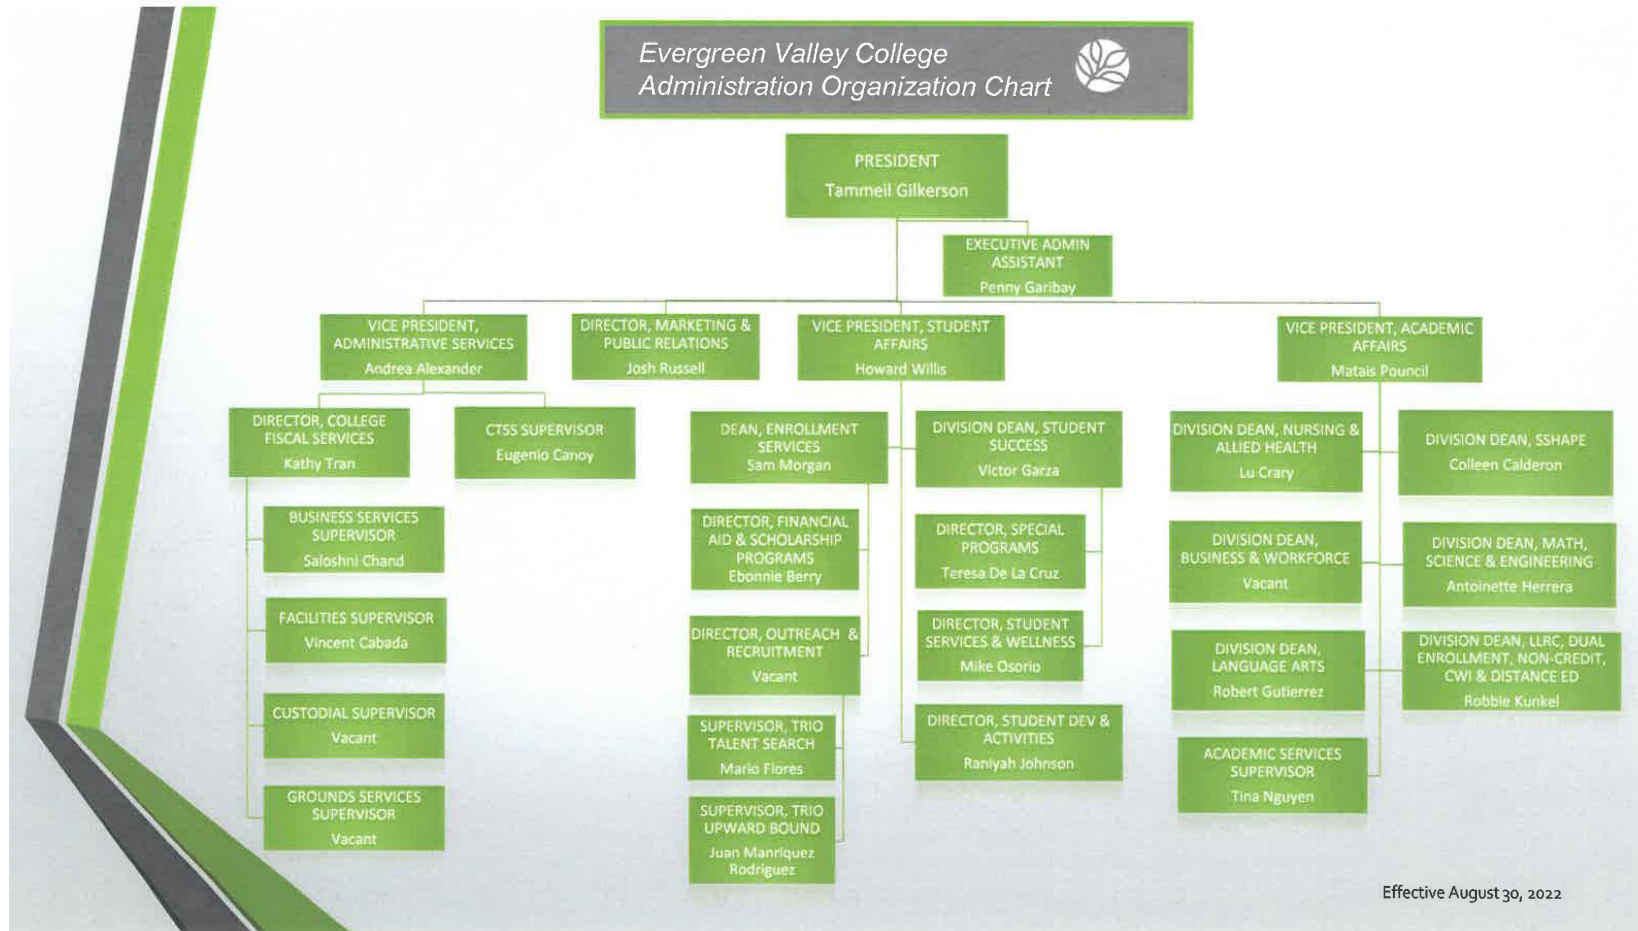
Evergreen Valley College
Administration Organization Chart

PRESIDENT
Tammeil Gilkerson

EXECUTIVE ADMIN ASSISTANT
Penny Garibay

VICE PRESIDENT, ADMINISTRATIVE SERVICES
Andrea Alexander

DIRECTOR, MARKETING & PUBLIC RELATIONS
Josh Russell

VICE PRESIDENT, STUDENT AFFAIRS
Howard Willis

VICE PRESIDENT, ACADEMIC AFFAIRS
Matais Pouncil

DIRECTOR, COLLEGE FISCAL SERVICES
Kathy Tran

CTSS SUPERVISOR
Eugenio Canoy

BUSINESS SERVICES SUPERVISOR
Saloshni Chand

FACILITIES SUPERVISOR
Vincent Cabada

CUSTODIAL SUPERVISOR
Vacant

GROUNDS SERVICES SUPERVISOR
Vacant

DEAN, ENROLLMENT SERVICES
Sam Morgan

DIRECTOR, FINANCIAL AID & SCHOLARSHIP PROGRAMS
Ebonnie Berry

DIRECTOR, OUTREACH & RECRUITMENT
Vacant

SUPERVISOR, TRIO TALENT SEARCH
Mario Flores

SUPERVISOR, TRIO UPWARD BOUND
Juan Manriquez Rodriguez

DIVISION DEAN, STUDENT SUCCESS
Victor Garza

DIRECTOR, SPECIAL PROGRAMS
Teresa De La Cruz

DIRECTOR, STUDENT SERVICES & WELLNESS
Mike Osorio

DIRECTOR, STUDENT DEV & ACTIVITIES
Raniyah Johnson

DIVISION DEAN, NURSING & ALLIED HEALTH
Lu Crary

DIVISION DEAN, BUSINESS & WORKFORCE
Vacant

DIVISION DEAN, LANGUAGE ARTS
Robert Gutierrez

ACADEMIC SERVICES SUPERVISOR
Tina Nguyen

DIVISION DEAN, SSHAPE
Colleen Calderon

DIVISION DEAN, MATH, SCIENCE & ENGINEERING
Antoinette Herrera

DIVISION DEAN, LLRC, DUAL ENROLLMENT, NON-CREDIT, CWI & DISTANCE ED
Robbie Kunkel

Effective August 30, 2022